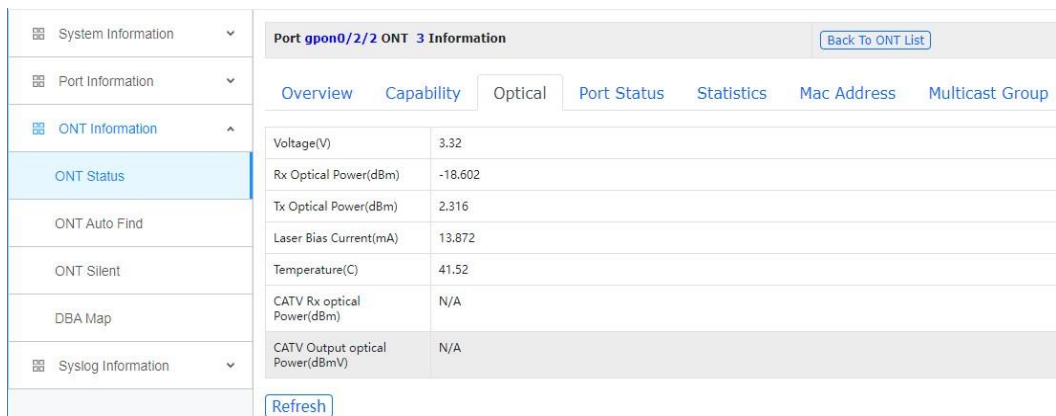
System Information

Port Information

ONT Information

ONT Status

ONT Auto Find

ONT Silent

DBA Map

Syslog Information

Port gpon0/2/2 ONT 3 Information

Back To ONT List

Overview Capability Optical Port Status Statistics Mac Address Multicast Group

| | |
|---|---|
| Voltage(V) | 3.32 |
| Rx Optical Power(dBm) | -18.602 |
| Tx Optical Power(dBm) | 2.316 |
| Laser Bias Current(mA) | 13.872 |
| Temperature(C) | 41.52 |
| CATV Rx optical Power(dBm) | N/A |
| CATV Output optical Power(dBmV) | N/A |

Refresh